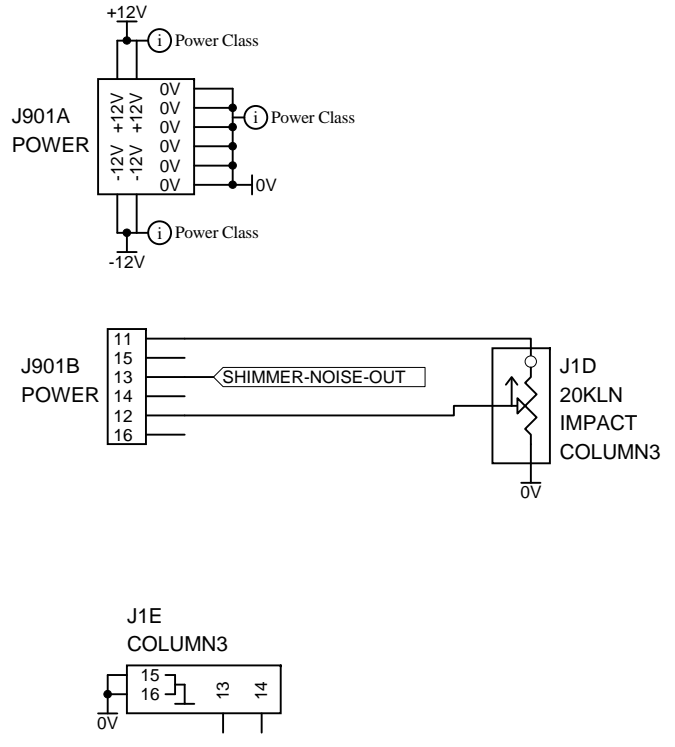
+12V

i Power Class

J901A
POWER

+12V
+12V
-12V
-12V

0V
0V
0V
0V
0V
0V

i Power Class

0V

i Power Class

-12V

J901B
POWER

11
15
13
14
12
16

SHIMMER-NOISE-OUT

J1D
20KLN
IMPACT
COLUMN3

0V

J1E
COLUMN3

15
16
13
14

0V